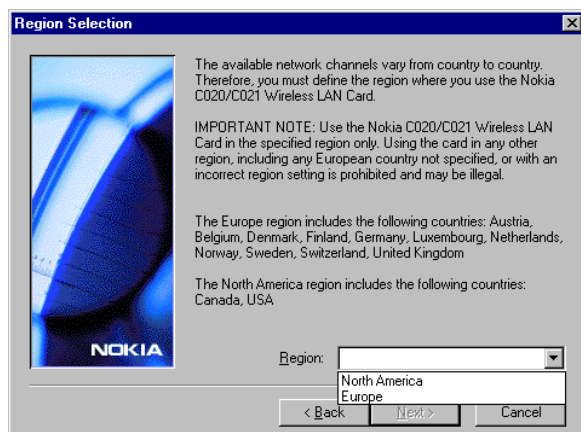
Region Selection

The available network channels vary from country to country. Therefore, you must define the region where you use the Nokia C020/C021 Wireless LAN Card.

IMPORTANT NOTE: Use the Nokia C020/C021 Wireless LAN Card in the specified region only. Using the card in any other region, including any European country not specified, or with an incorrect region setting is prohibited and may be illegal.

The Europe region includes the following countries: Austria, Belgium, Denmark, Finland, Germany, Luxembourg, Netherlands, Norway, Sweden, Switzerland, United Kingdom

The North America region includes the following countries: Canada, USA

NOKIA

Region:

North America
Europe

< Back
Next >
Cancel